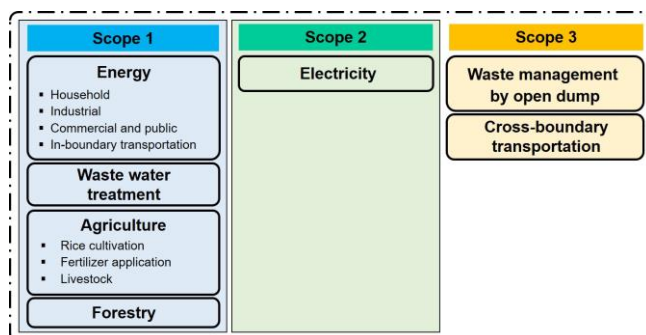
Scope 1

Energy
- Household
- Industrial
- Commercial and public
- In-boundary transportation

Waste water treatment

Agriculture
- Rice cultivation
- Fertilizer application
- Livestock

Forestry

Scope 2

Electricity

Scope 3

Waste management by open dump

Cross-boundary transportation